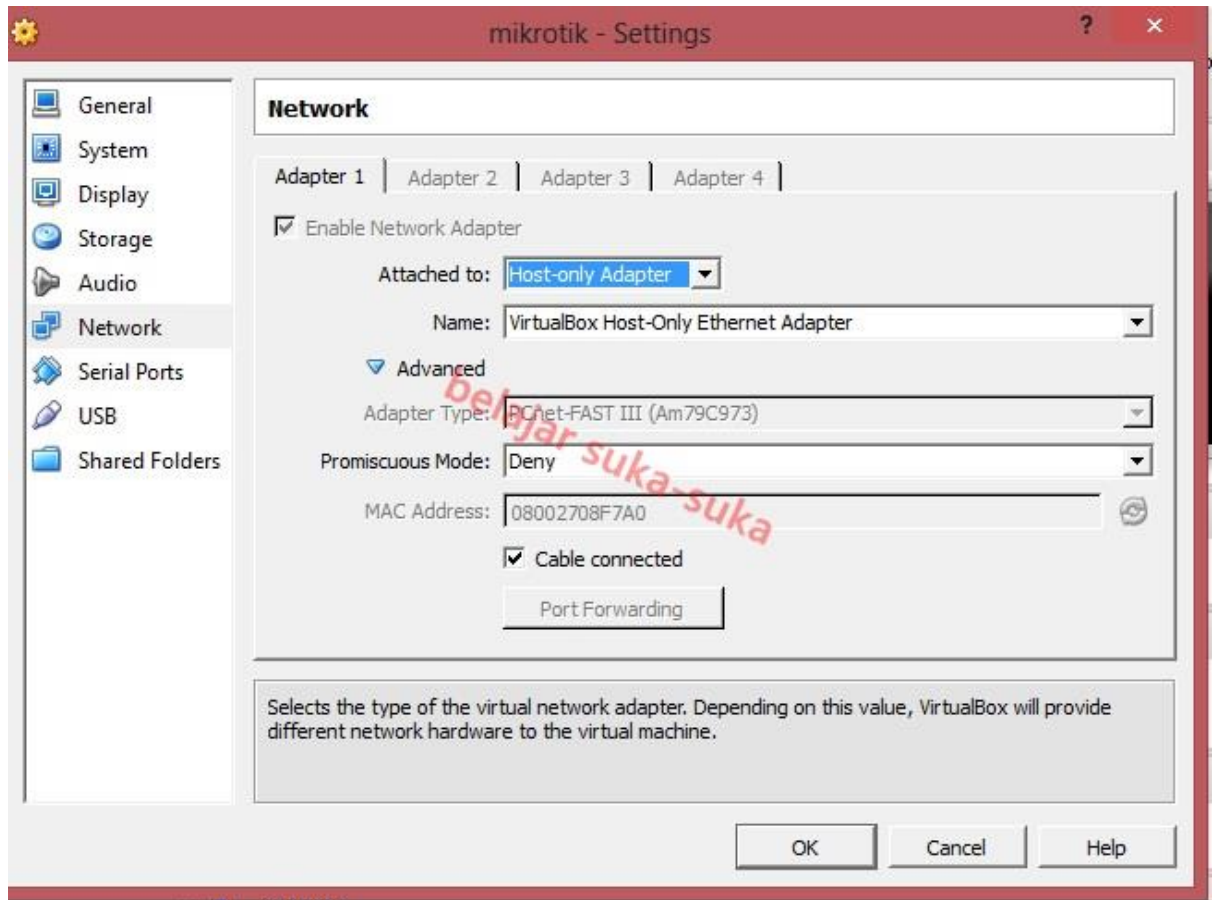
mikrotik - Settings

?

×

General
System
Display
Storage
Audio
Network
Serial Ports
USB
Shared Folders

Network

Adapter 1 | Adapter 2 | Adapter 3 | Adapter 4

Enable Network Adapter

Attached to: Host-only Adapter

Name: VirtualBox Host-Only Ethernet Adapter

Advanced

Adapter Type: PCnet-FAST III (Am79C973)

Promiscuous Mode: Deny

MAC Address: 08002708F7A0

Cable connected

Port Forwarding

belajar suka-suka

Selects the type of the virtual network adapter. Depending on this value, VirtualBox will provide different network hardware to the virtual machine.

OK

Cancel

Help